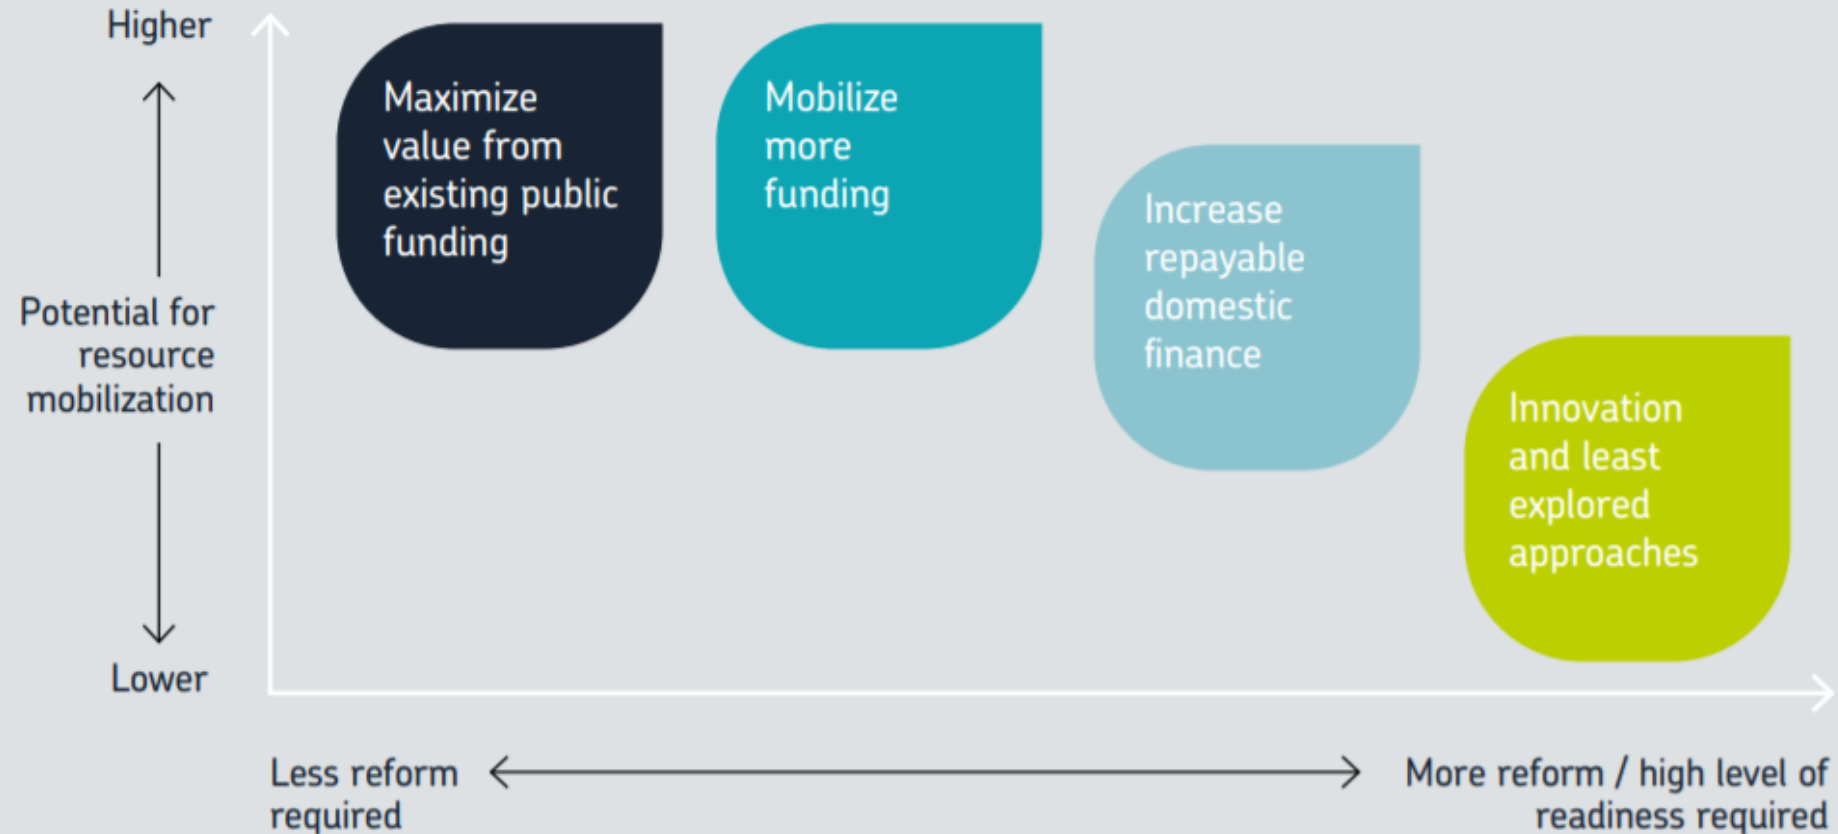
Higher

Potential for resource mobilization

Lower

Maximize value from existing public funding

Mobilize more funding

Increase repayable domestic finance

Innovation and least explored approaches

Less reform required

More reform / high level of readiness required